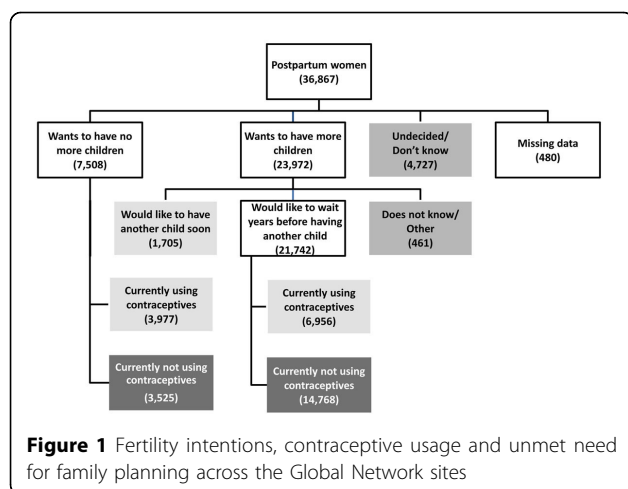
Postpartum women
(36,867)

Wants to have no more children
(7,508)

Wants to have more children
(23,972)

Undecided/ Don't know
(4,727)

Missing data
(480)

Would like to have another child soon
(1,705)

Would like to wait years before having another child
(21,742)

Does not know/ Other
(461)

Currently using contraceptives
(3,977)

Currently using contraceptives
(6,956)

Currently not using contraceptives
(3,525)

Currently not using contraceptives
(14,768)

**Figure 1** Fertility intentions, contraceptive usage and unmet need for family planning across the Global Network sites